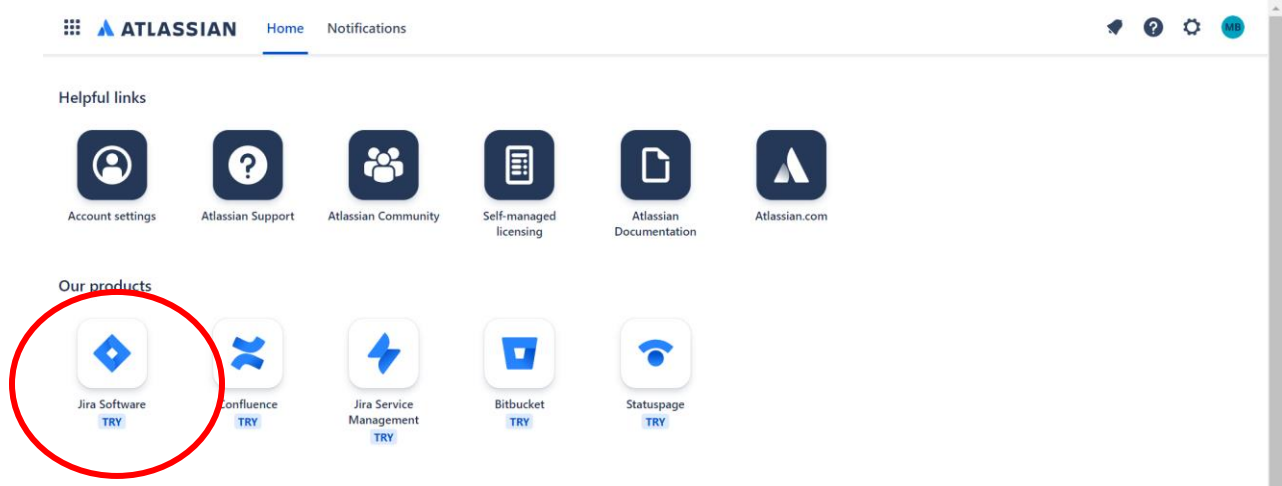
ATLASSIAN Home Notifications MB

Helpful links

Account settings
Atlassian Support
Atlassian Community
Self-managed licensing
Atlassian Documentation
Atlassian.com

Our products

Jira Software
TRY
Confluence
TRY
Jira Service Management
TRY
Bitbucket
TRY
Statuspage
TRY